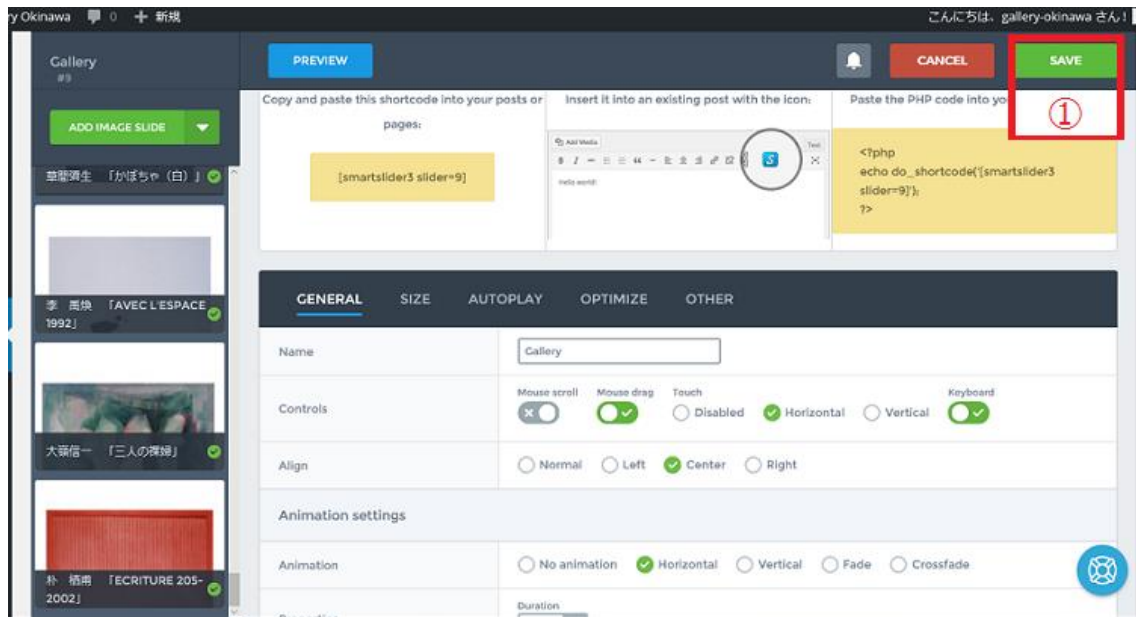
y Okinawa 0 + 新規

こんにちは、gallery-okinawa さん!

Gallery
#9

ADD IMAGE SLIDE

草間彌生 「かぼちゃ（白）」

李 禹煥 「AVEC L'ESPACE 1992」

大嶺信一 「三人の裸婦」

朴 栖甫 「ECRITURE 205-2002」

PREVIEW

CANCEL

SAVE

①

Copy and paste this shortcode into your posts or pages:

[smartslider3 slider=9]

Insert it into an existing post with the icon:

Add Media

Text

Hello world!

Paste the PHP code into yo

<?php
echo do_shortcode('[smartslider3 slider=9]');
?>

GENERAL SIZE AUTOPLAY OPTIMIZE OTHER

Name

Gallery

Controls

Mouse scroll

Mouse drag

Touch

Disabled

Horizontal

Vertical

Keyboard

Align

Normal

Left

Center

Right

Animation settings

Animation

No animation

Horizontal

Vertical

Fade

Crossfade

Duration